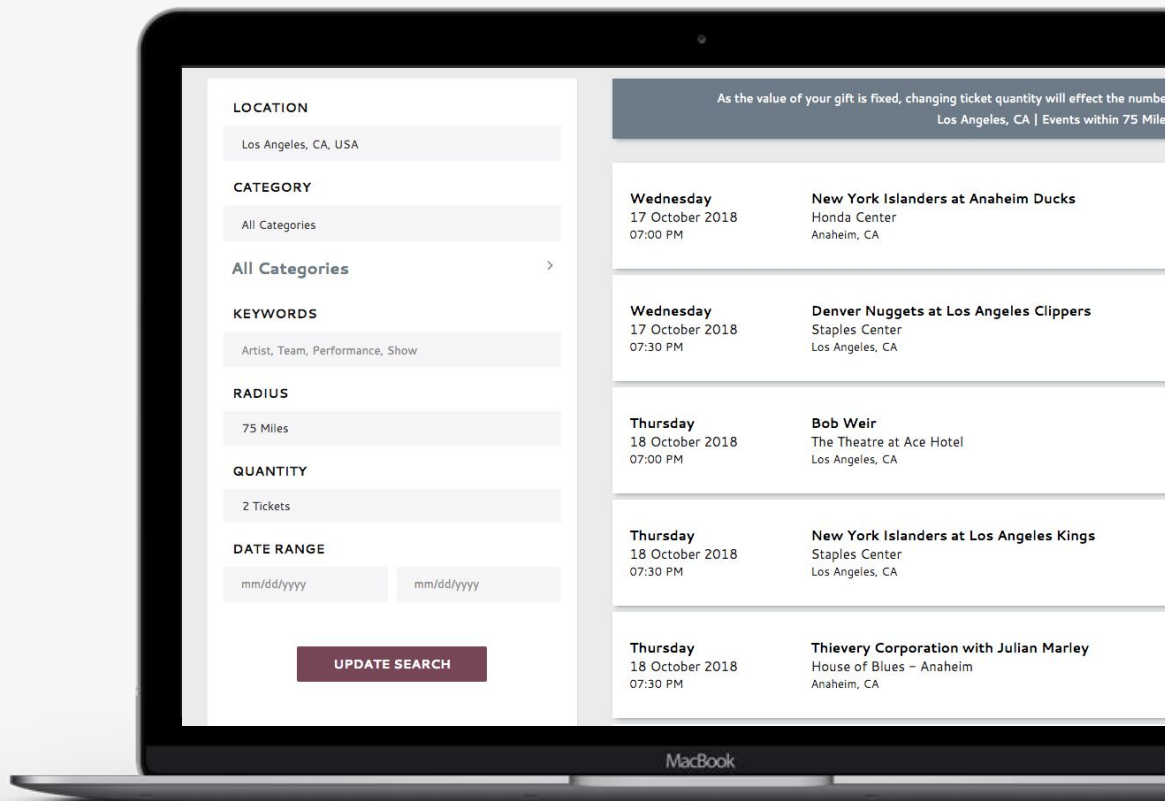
LOCATION

Los Angeles, CA, USA

CATEGORY

All Categories

All Categories >

KEYWORDS

Artist, Team, Performance, Show

RADIUS

75 Miles

QUANTITY

2 Tickets

DATE RANGE

mm/dd/yyyy mm/dd/yyyy

UPDATE SEARCH

As the value of your gift is fixed, changing ticket quantity will effect the numbe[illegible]
Los Angeles, CA | Events within 75 Mile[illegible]

Wednesday
17 October 2018
07:00 PM

New York Islanders at Anaheim Ducks
Honda Center
Anaheim, CA

Wednesday
17 October 2018
07:30 PM

Denver Nuggets at Los Angeles Clippers
Staples Center
Los Angeles, CA

Thursday
18 October 2018
07:00 PM

Bob Weir
The Theatre at Ace Hotel
Los Angeles, CA

Thursday
18 October 2018
07:30 PM

New York Islanders at Los Angeles Kings
Staples Center
Los Angeles, CA

Thursday
18 October 2018
07:30 PM

Thievery Corporation with Julian Marley
House of Blues - Anaheim
Anaheim, CA

MacBook